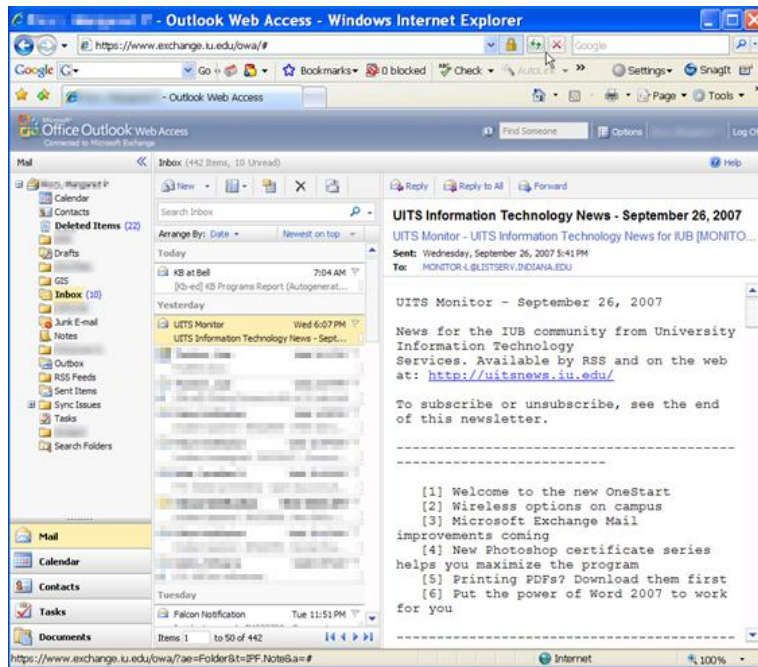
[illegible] - Outlook Web Access - Windows Internet Explorer

https://www.exchange.iu.edu/owa/#

Google

Google G- Go Bookmarks 0 blocked Check AutoLink Settings SnagIt

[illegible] - Outlook Web Access

Page Tools

Microsoft Office Outlook Web Access Connected to Microsoft Exchange

Find Someone Options Log Off

Mail

Inbox (442 Items, 10 Unread)

Help

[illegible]
Calendar
Contacts
Deleted Items (22)
Drafts
GIS
Inbox (10)
Junk E-mail
Notes
Outbox
RSS Feeds
Sent Items
Sync Issues
Tasks
Search Folders

New

Search Inbox

Arrange By: Date Newest on top

Today

KB at Bell 7:04 AM
[Kb-ed] KB Programs Report (Autogenerat...

Yesterday

UITS Monitor Wed 6:07 PM
UITS Information Technology News - Sept...

Tuesday

Falcon Notification Tue 11:51 PM

Items 1 to 50 of 442

Reply Reply to All Forward

UITS Information Technology News - September 26, 2007

UITS Monitor - UITS Information Technology News for IUB [MONITO...

Sent: Wednesday, September 26, 2007 5:41 PM
To: MONITOR-L@LISTSERV.INDIANA.EDU

UITS Monitor - September 26, 2007

News for the IUB community from University Information Technology Services. Available by RSS and on the web at: http://uitsnews.iu.edu/

To subscribe or unsubscribe, see the end of this newsletter.

----------------------------------------------------------------

[1] Welcome to the new OneStart
[2] Wireless options on campus
[3] Microsoft Exchange Mail improvements coming
[4] New Photoshop certificate series helps you maximize the program
[5] Printing PDFs? Download them first
[6] Put the power of Word 2007 to work for you

----------------------------------------------------------------

Mail
Calendar
Contacts
Tasks
Documents

https://www.exchange.iu.edu/owa/?ae=Folder&t=IPF.Note&a=#

Internet 100%